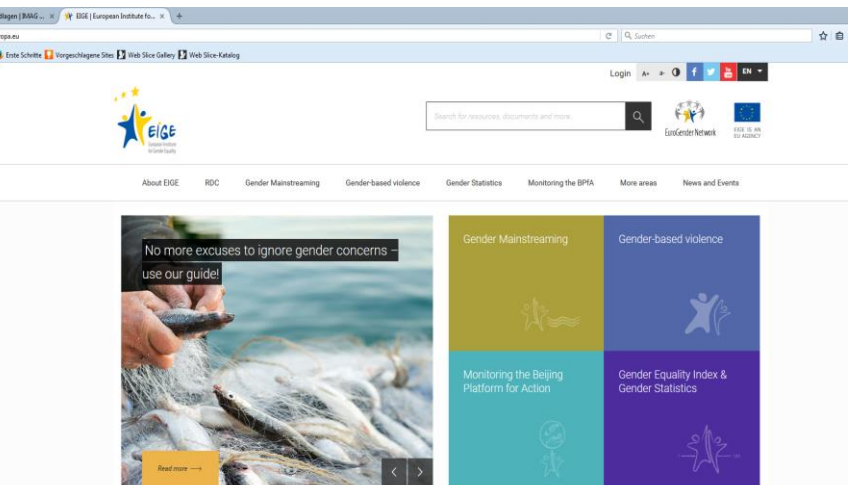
dlagen | IMAG ... × EIGE | European Institute fo... × +

opa.eu

Suchen

Erste Schritte Vorgeschlagene Sites Web Slice Gallery Web Slice-Katalog

Login A+ A- EN

EIGE European Institute for Gender Equality

Search for resources, documents and more

EuroGender Network

EIGE IS AN EU AGENCY

About EIGE RDC Gender Mainstreaming Gender-based violence Gender Statistics Monitoring the BPfA More areas News and Events

No more excuses to ignore gender concerns – use our guide!

Read more ⟶

Gender Mainstreaming

Gender-based violence

Monitoring the Beijing Platform for Action

Gender Equality Index & Gender Statistics